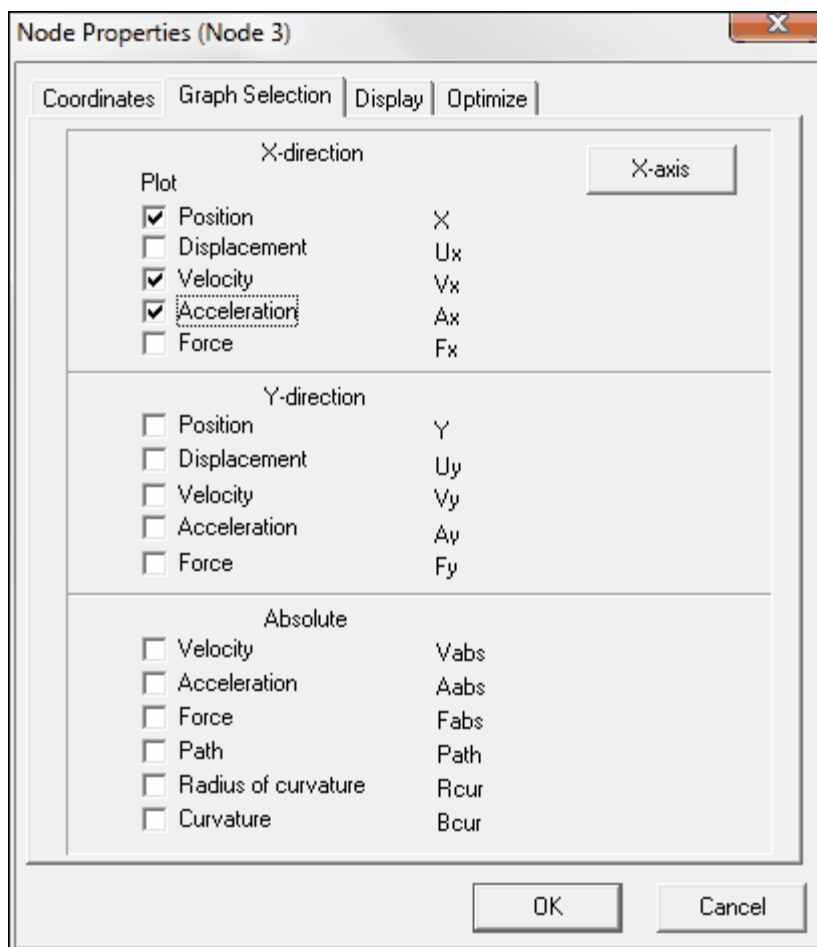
Node Properties (Node 3)

X

Coordinates | Graph Selection | Display | Optimize

X-direction

X-axis

Plot

Position X
Displacement Ux
Velocity Vx
Acceleration Ax
Force Fx

Y-direction

Position Y
Displacement Uy
Velocity Vy
Acceleration Ay
Force Fy

Absolute

Velocity Vabs
Acceleration Aabs
Force Fabs
Path Path
Radius of curvature Rcur
Curvature Bcur

OK Cancel